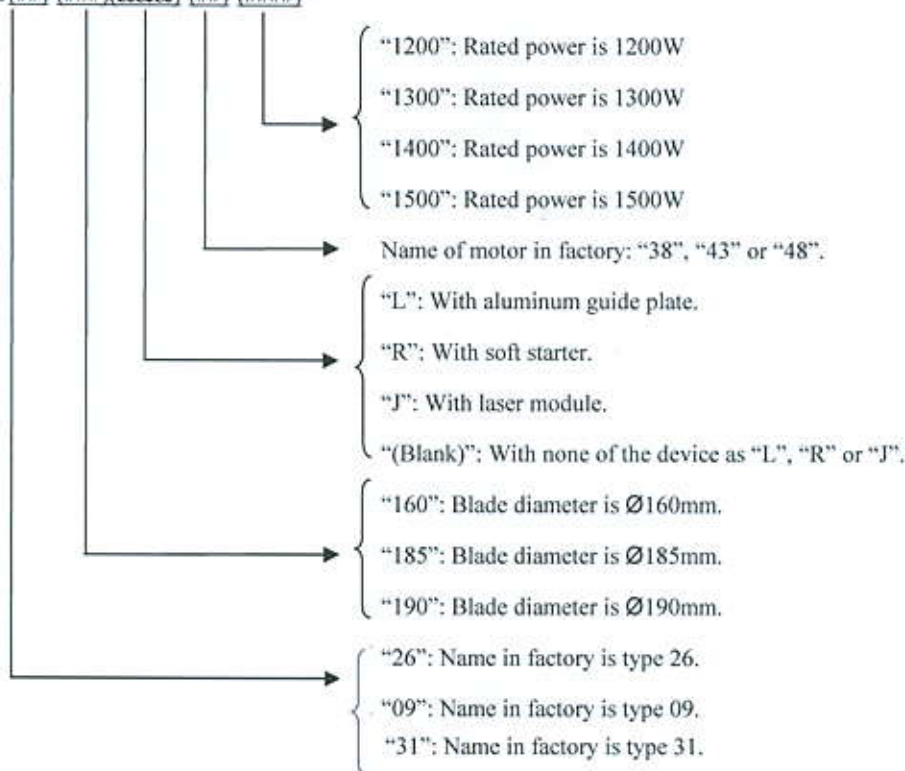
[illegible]

“1200”: Rated power is 1200W

“1300”: Rated power is 1300W

“1400”: Rated power is 1400W

“1500”: Rated power is 1500W

Name of motor in factory: “38”, “43” or “48”.

“L”: With aluminum guide plate.

“R”: With soft starter.

“J”: With laser module.

“(Blank)”: With none of the device as “L”, “R” or “J”.

“160”: Blade diameter is Ø160mm.

“185”: Blade diameter is Ø185mm.

“190”: Blade diameter is Ø190mm.

“26”: Name in factory is type 26.

“09”: Name in factory is type 09.

“31”: Name in factory is type 31.